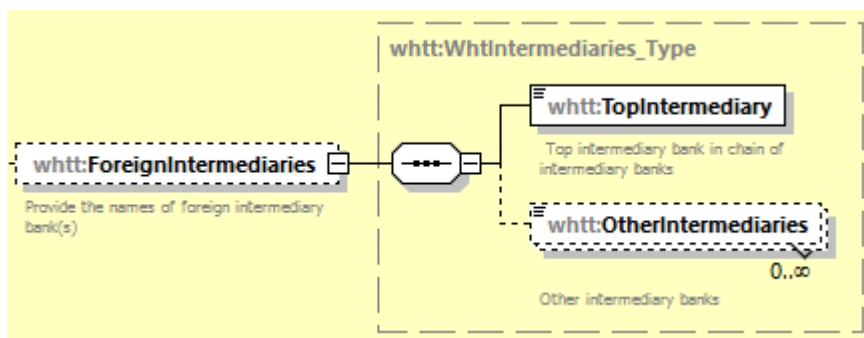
whtt:WhtIntermediaries_Type

whtt:TopIntermediary

Top intermediary bank in chain of intermediary banks

whtt:ForeignIntermediaries

Provide the names of foreign intermediary bank(s)

whtt:OtherIntermediaries

0..∞

Other intermediary banks